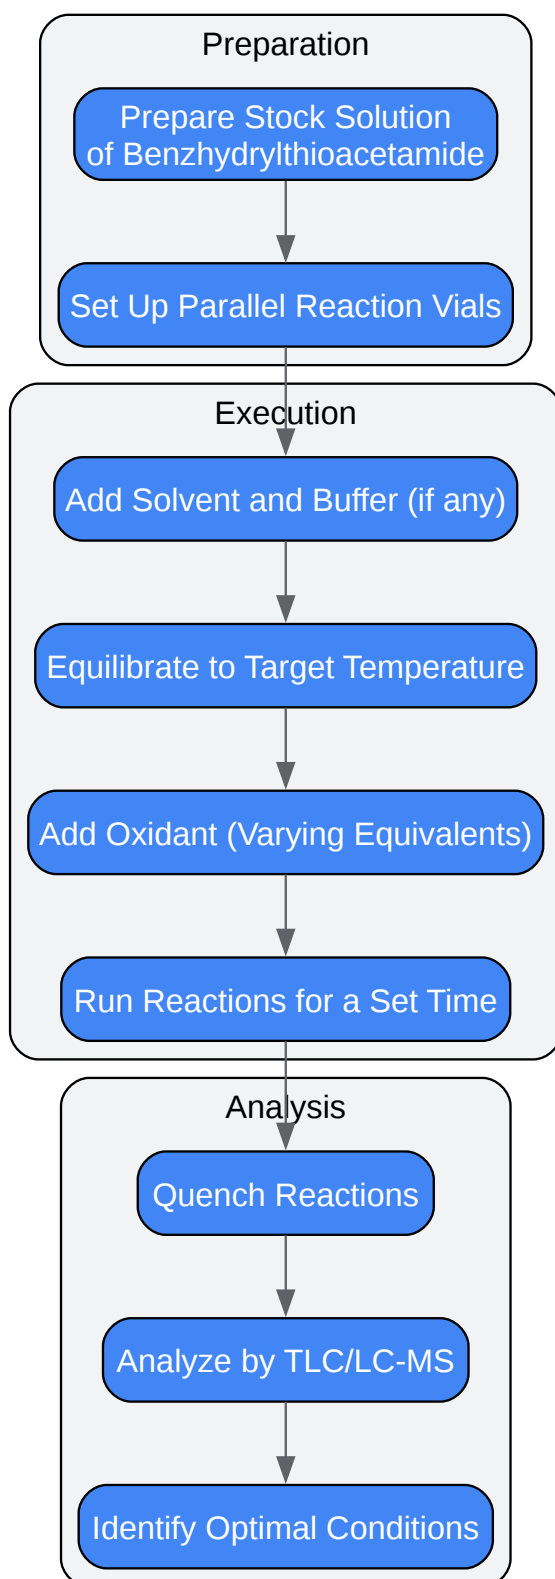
Preparation

Prepare Stock Solution of Benzhydrylthioacetamide

Set Up Parallel Reaction Vials

Execution

Add Solvent and Buffer (if any)

Equilibrate to Target Temperature

Add Oxidant (Varying Equivalents)

Run Reactions for a Set Time

Analysis

Quench Reactions

Analyze by TLC/LC-MS

Identify Optimal Conditions